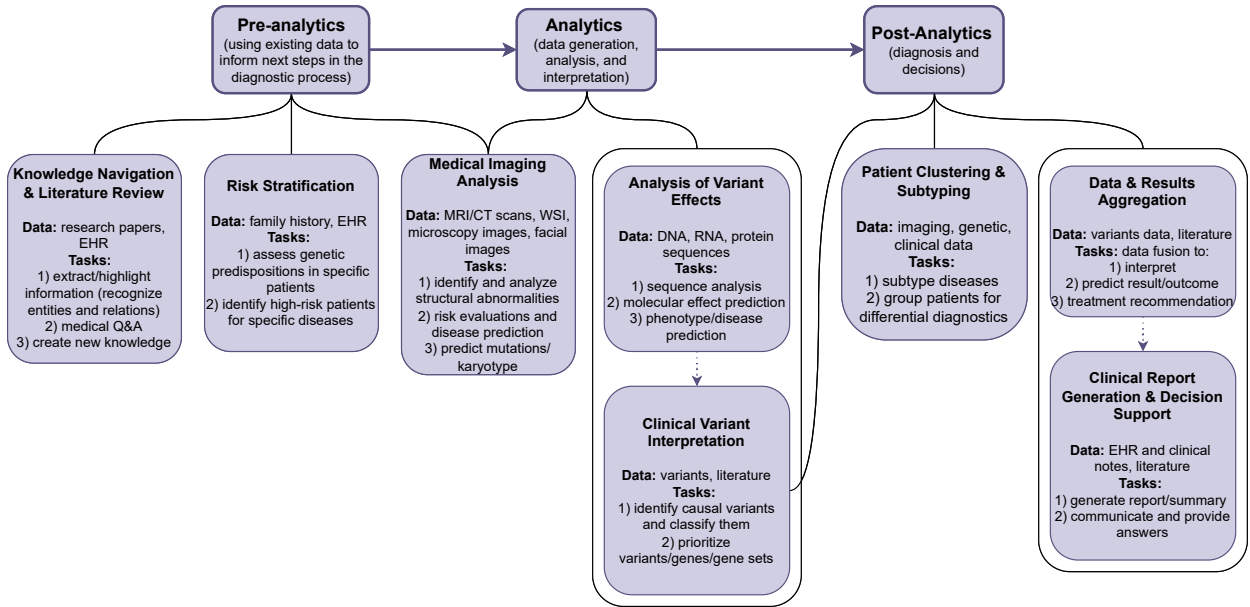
Pre-analytics
(using existing data to inform next steps in the diagnostic process)

Analytics
(data generation, analysis, and interpretation)

Post-Analytics
(diagnosis and decisions)

Knowledge Navigation & Literature Review

Data: research papers, EHR
Tasks:
1) extract/highlight information (recognize entities and relations)
2) medical Q&A
3) create new knowledge

Risk Stratification

Data: family history, EHR
Tasks:
1) assess genetic predispositions in specific patients
2) identify high-risk patients for specific diseases

Medical Imaging Analysis

Data: MRI/CT scans, WSI, microscopy images, facial images
Tasks:
1) identify and analyze structural abnormalities
2) risk evaluations and disease prediction
3) predict mutations/ karyotype

Analysis of Variant Effects

Data: DNA, RNA, protein sequences
Tasks:
1) sequence analysis
2) molecular effect prediction
3) phenotype/disease prediction

Clinical Variant Interpretation

Data: variants, literature
Tasks:
1) identify causal variants and classify them
2) prioritize variants/genes/gene sets

Patient Clustering & Subtyping

Data: imaging, genetic, clinical data
Tasks:
1) subtype diseases
2) group patients for differential diagnostics

Data & Results Aggregation

Data: variants data, literature
Tasks: data fusion to:
1) interpret
2) predict result/outcome
3) treatment recommendation

Clinical Report Generation & Decision Support

Data: EHR and clinical notes, literature
Tasks:
1) generate report/summary
2) communicate and provide answers